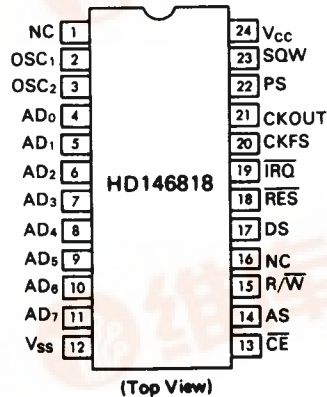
NC 1
OSC$_1$ 2
OSC$_2$ 3
AD$_0$ 4
AD$_1$ 5
AD$_2$ 6
AD$_3$ 7
AD$_4$ 8
AD$_5$ 9
AD$_6$ 10
AD$_7$ 11
V$_{SS}$ 12

HD146818

24 V$_{CC}$
23 SQW
22 PS
21 CKOUT
20 CKFS
19 $\overline{IRQ}$
18 $\overline{RES}$
17 DS
16 NC
15 R/$\overline{W}$
14 AS
13 $\overline{CE}$

(Top View)